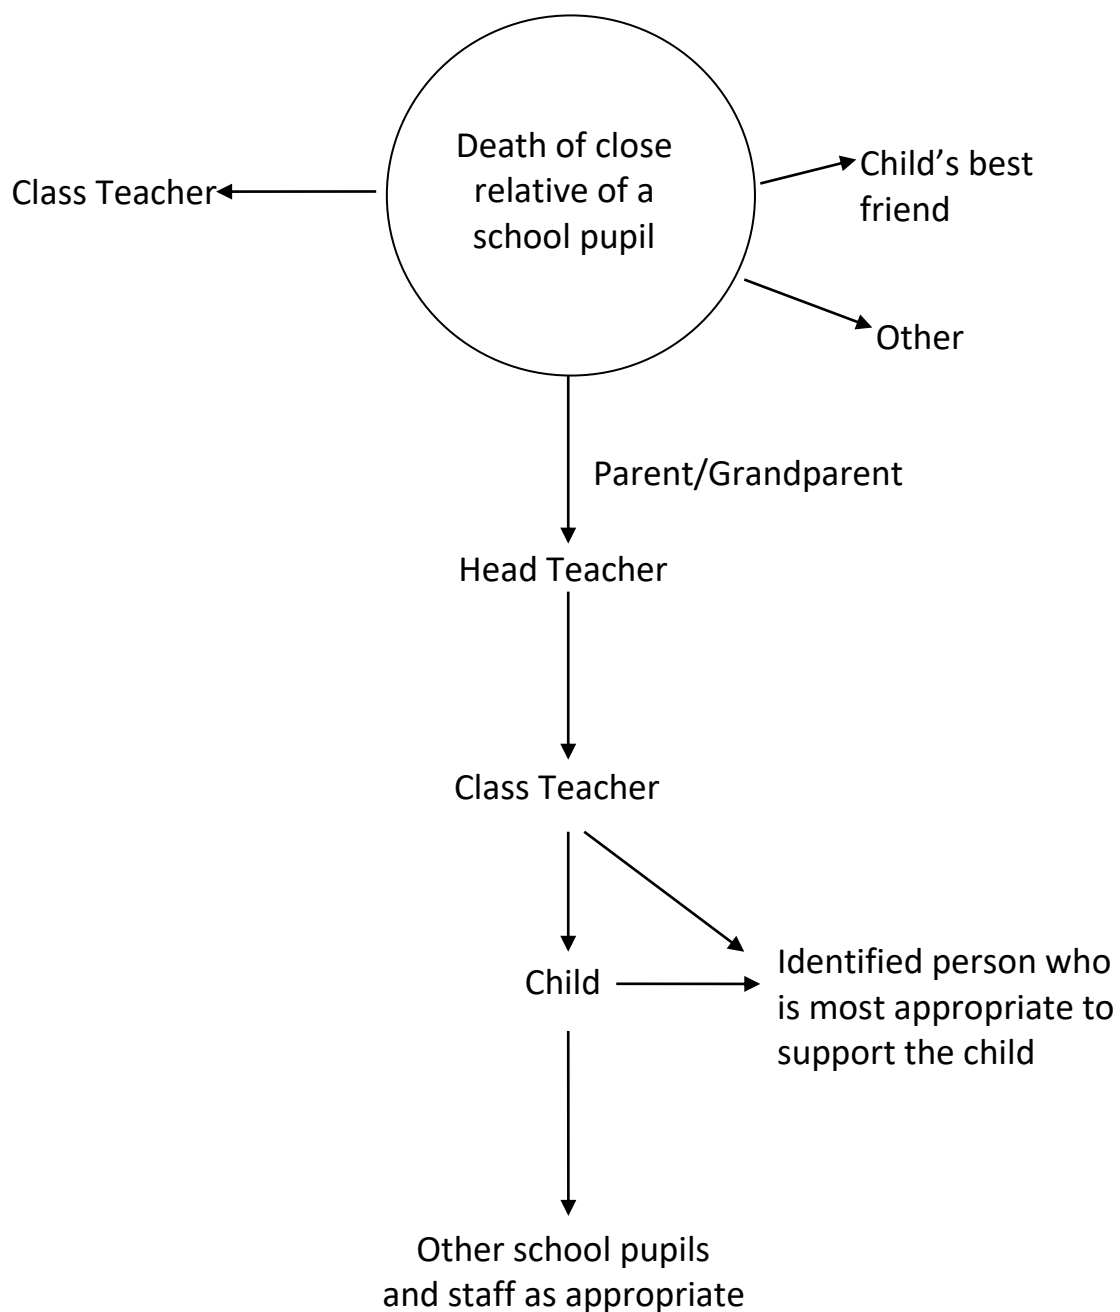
Death of close relative of a school pupil

Class Teacher

Child's best friend

Other

Parent/Grandparent

Head Teacher

Class Teacher

Child

Identified person who is most appropriate to support the child

Other school pupils and staff as appropriate